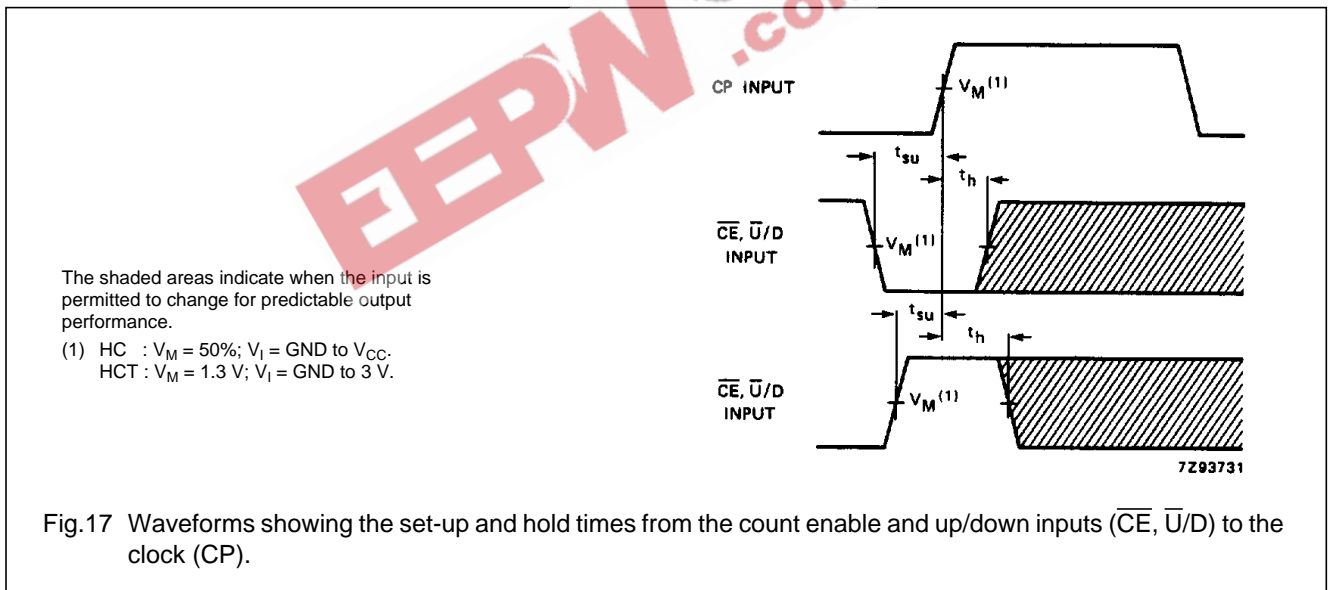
EEPW.com

The shaded areas indicate when the input is permitted to change for predictable output performance.

(1) HC : $V_M$ = 50%; $V_I$ = GND to $V_{CC}$.
HCT : $V_M$ = 1.3 V; $V_I$ = GND to 3 V.

CP INPUT

$V_M^{(1)}$

$t_{su}$

$t_h$

$\overline{CE}$, $\overline{U}$/D INPUT

$V_M^{(1)}$

$t_{su}$

$t_h$

$\overline{CE}$, $\overline{U}$/D INPUT

$V_M^{(1)}$

7Z93731

Fig.17 Waveforms showing the set-up and hold times from the count enable and up/down inputs ($\overline{CE}$, $\overline{U}$/D) to the clock (CP).